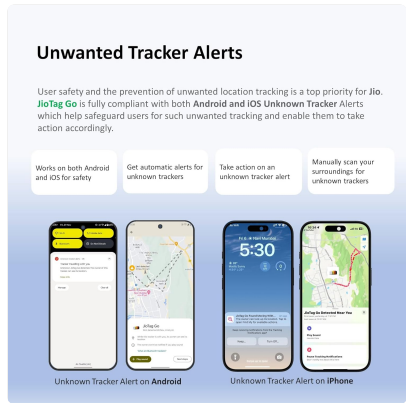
Unwanted Tracker Alerts

User safety and the prevention of unwanted location tracking is a top priority for Jio. JioTag Go is fully compliant with both Android and iOS Unknown Tracker Alerts which help safeguard users for such unwanted tracking and enable them to take action accordingly.

Works on both Android and iOS for safety

Get automatic alerts for unknown trackers

Take action on an unknown tracker alert

Manually scan your surroundings for unknown trackers

Tracker travelling with you

JioTag Go

Fri 4 Mar Mumbai

5:30

JioTag Go Detected Near You

Unknown Tracker Alert on Android

Unknown Tracker Alert on iPhone